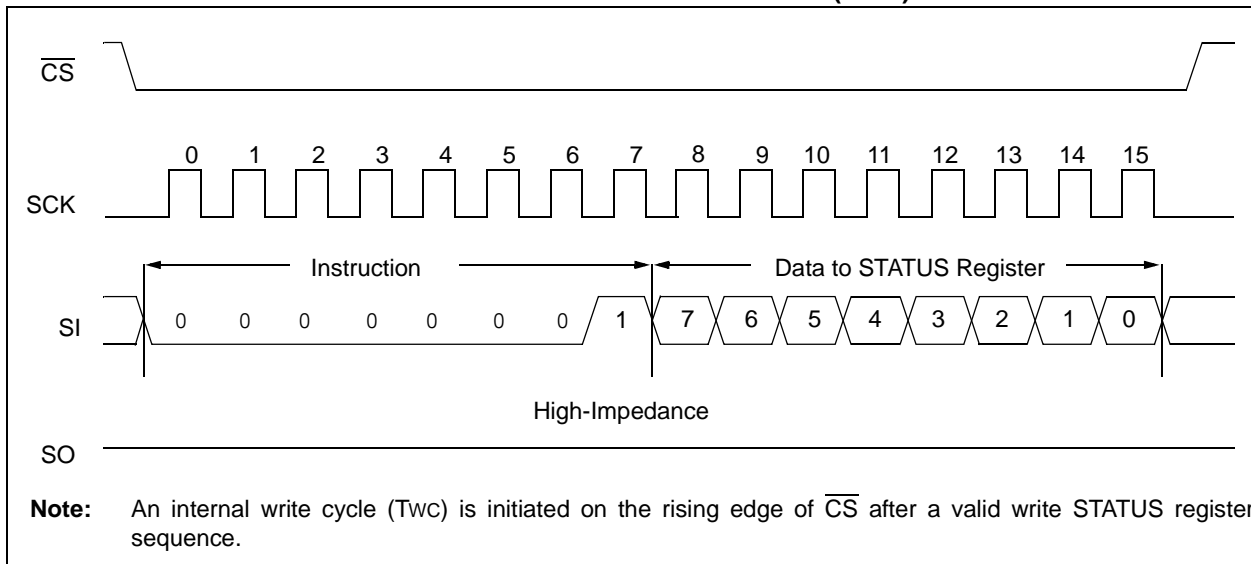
$\overline{CS}$

0 1 2 3 4 5 6 7 8 9 10 11 12 13 14 15

SCK

Instruction

Data to STATUS Register

SI

0 0 0 0 0 0 0 1 7 6 5 4 3 2 1 0

High-Impedance

SO

**Note:** An internal write cycle (TWC) is initiated on the rising edge of $\overline{CS}$ after a valid write STATUS register sequence.